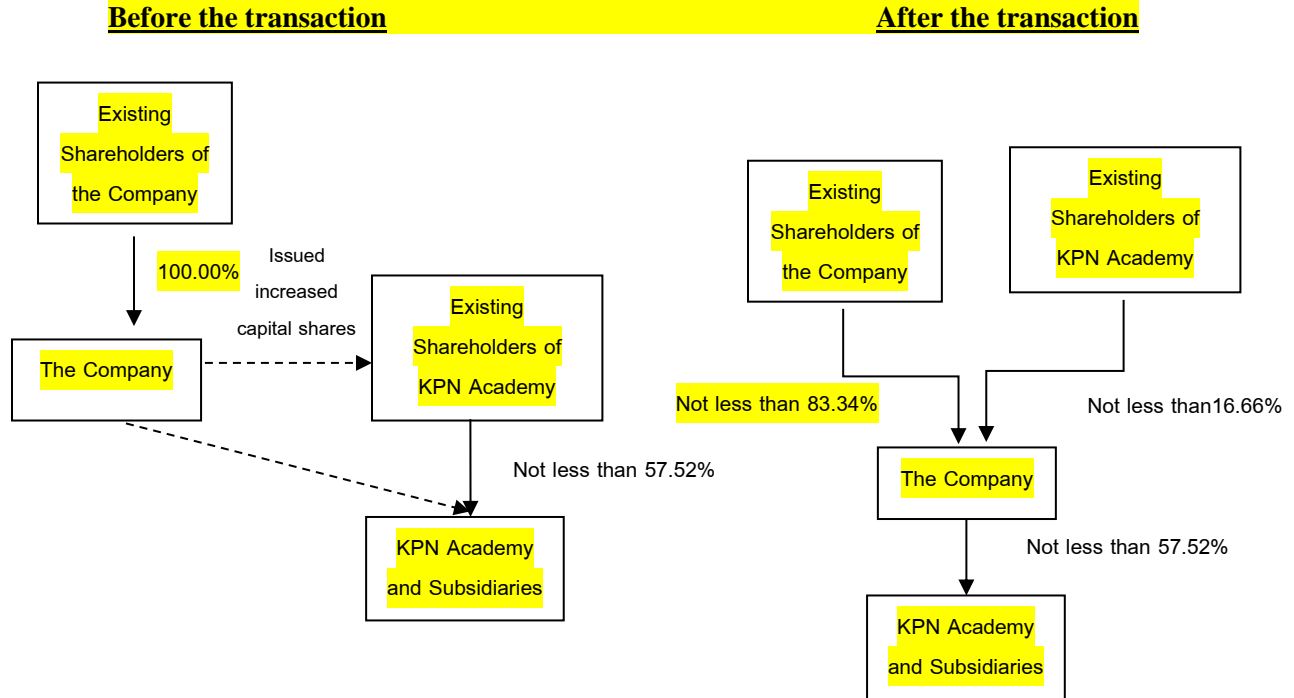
Before the transaction

After the transaction

Existing Shareholders of the Company

100.00%

Issued increased capital shares

The Company

Existing Shareholders of KPN Academy

Not less than 57.52%

KPN Academy and Subsidiaries

Existing Shareholders of the Company

Existing Shareholders of KPN Academy

Not less than 83.34%

Not less than16.66%

The Company

Not less than 57.52%

KPN Academy and Subsidiaries